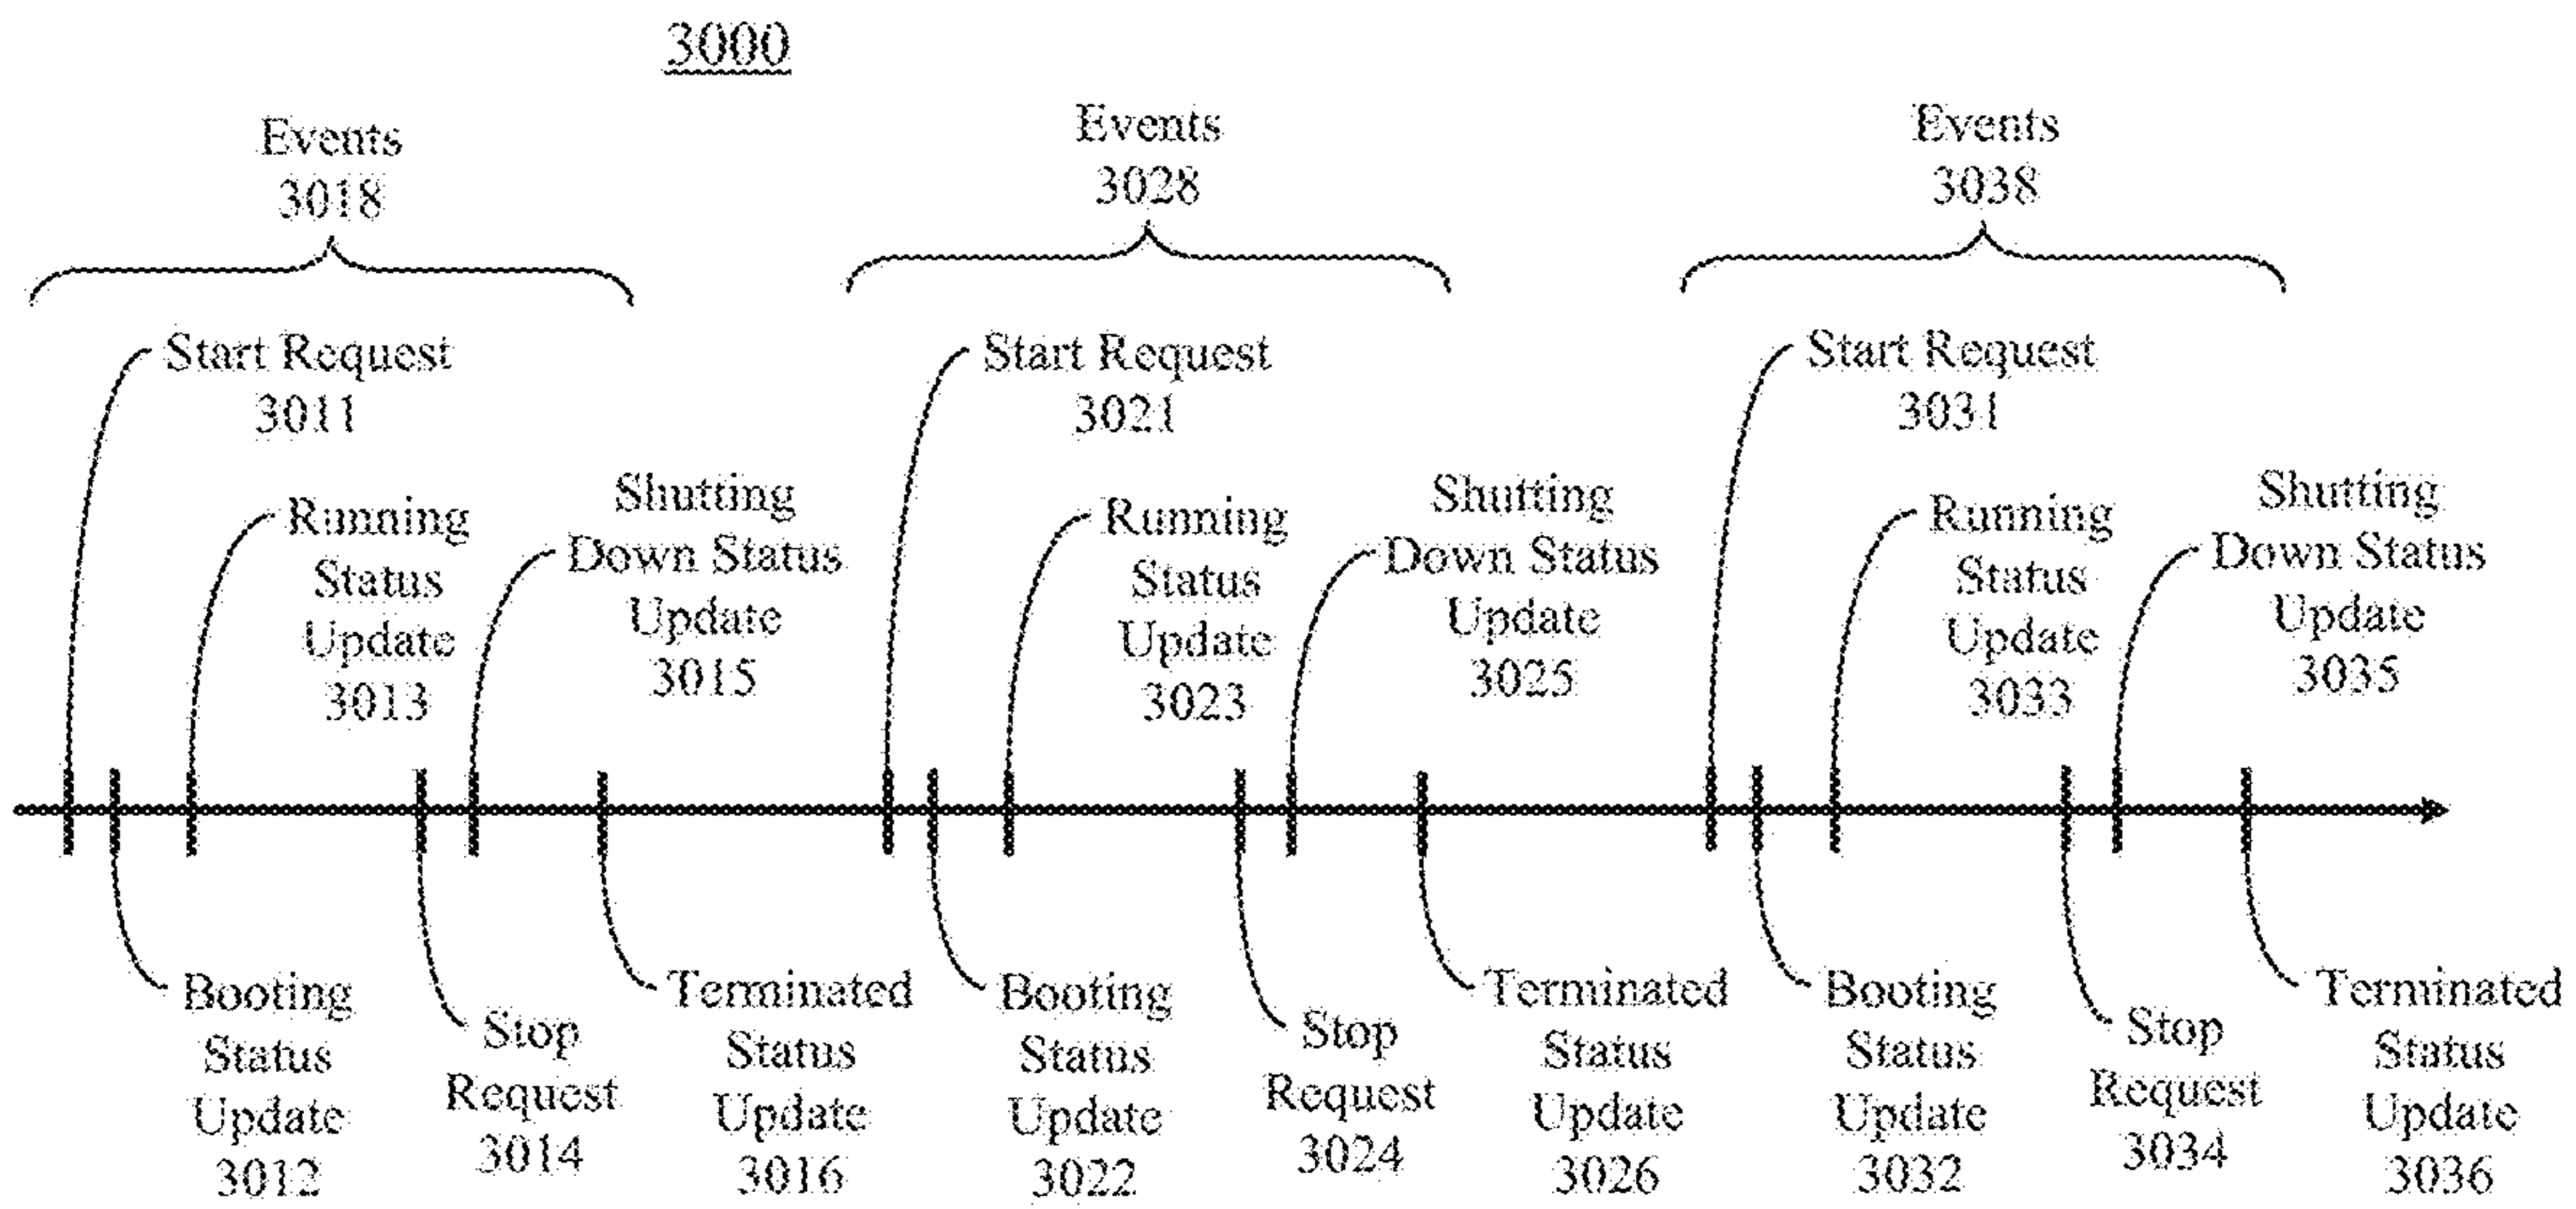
3000

Events 3018

Events 3028

Events 3038

Start Request 3011

Running Status Update 3013

Shutting Down Status Update 3015

Start Request 3021

Running Status Update 3023

Shutting Down Status Update 3025

Start Request 3031

Running Status Update 3033

Shutting Down Status Update 3035

Booting Status Update 3012

Stop Request 3014

Terminated Status Update 3016

Booting Status Update 3022

Stop Request 3024

Terminated Status Update 3026

Booting Status Update 3032

Stop Request 3034

Terminated Status Update 3036